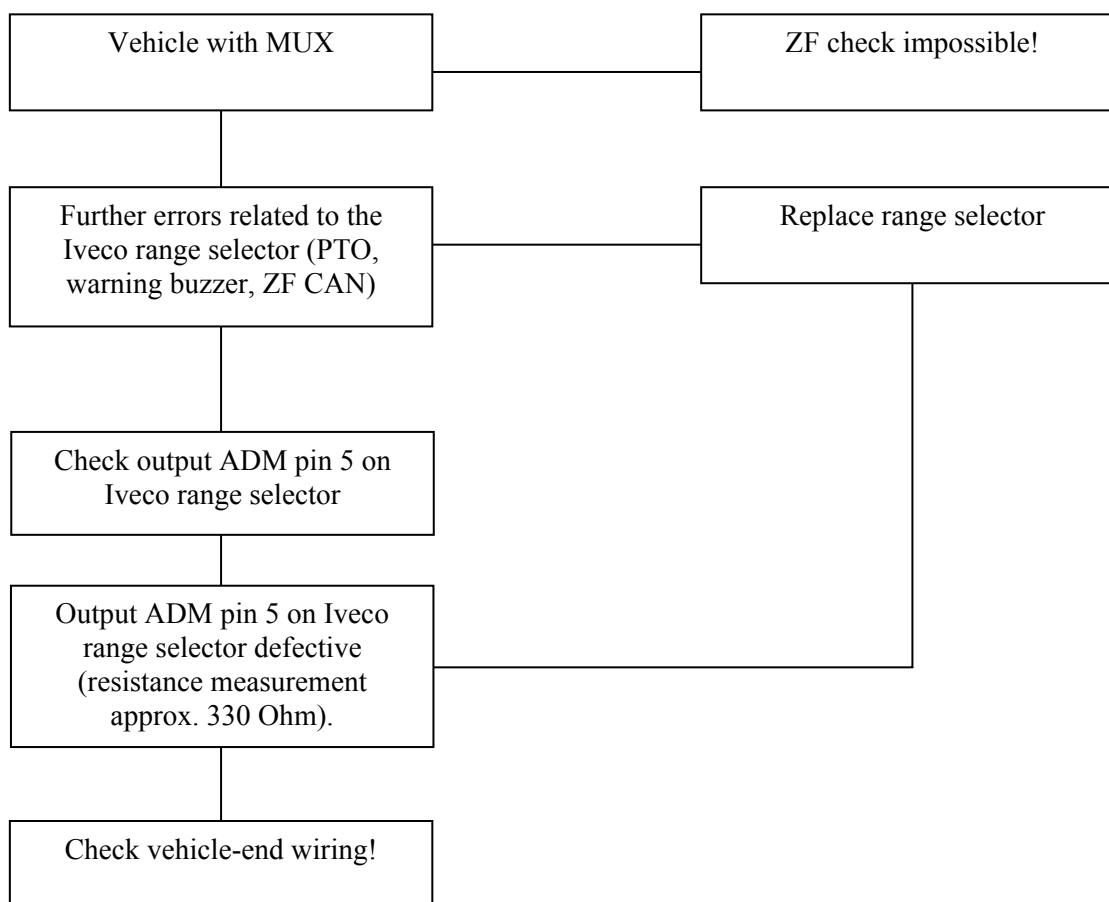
Vehicle with MUX

ZF check impossible!

Further errors related to the Iveco range selector (PTO, warning buzzer, ZF CAN)

Replace range selector

Check output ADM pin 5 on Iveco range selector

Output ADM pin 5 on Iveco range selector defective (resistance measurement approx. 330 Ohm).

Check vehicle-end wiring!